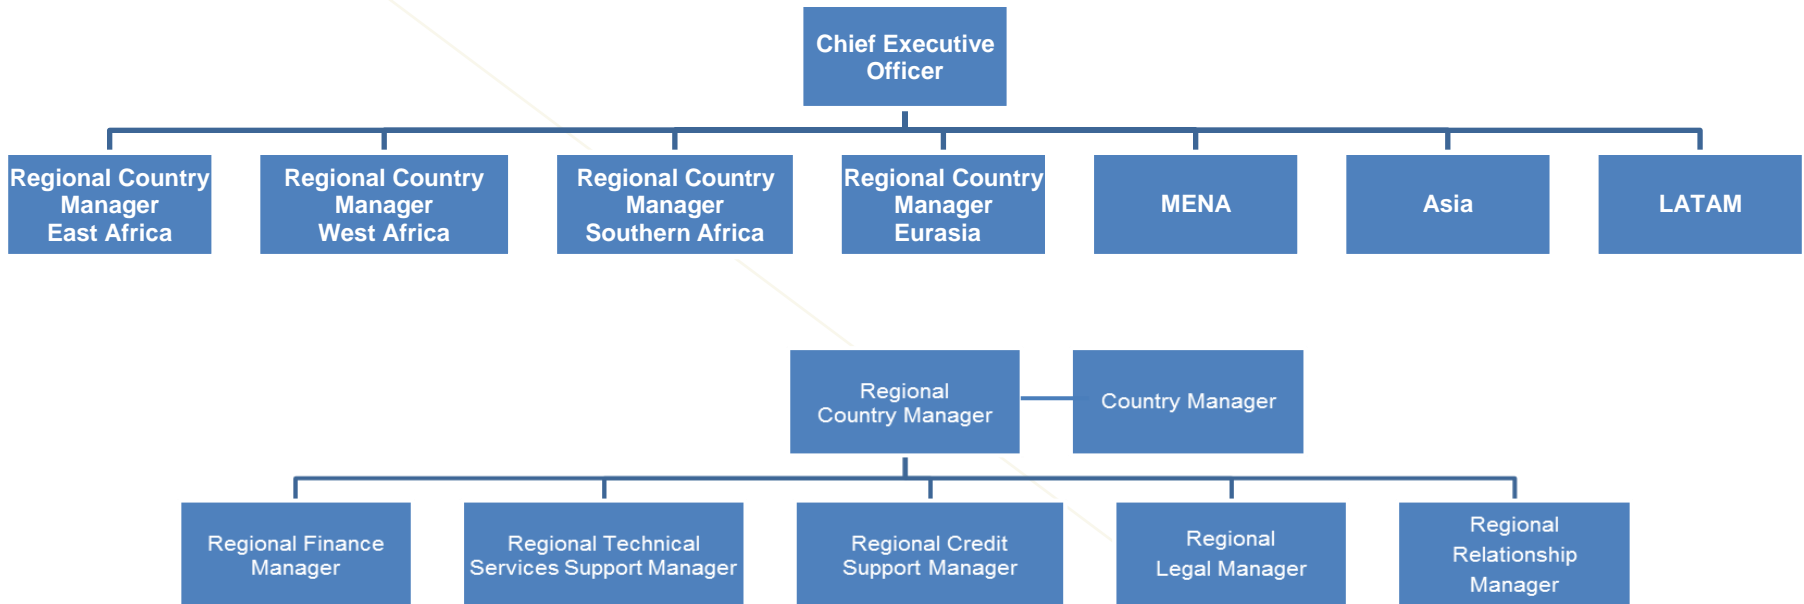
Chief Executive Officer

Regional Country Manager East Africa

Regional Country Manager West Africa

Regional Country Manager Southern Africa

Regional Country Manager Eurasia

MENA

Asia

LATAM

Regional Country Manager

Country Manager

Regional Finance Manager

Regional Technical Services Support Manager

Regional Credit Support Manager

Regional Legal Manager

Regional Relationship Manager